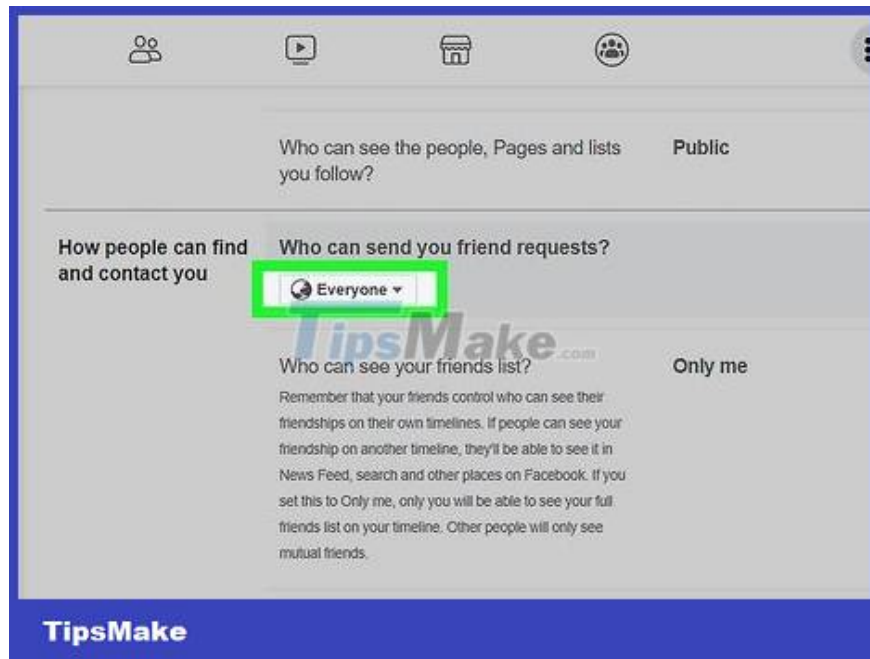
Who can see the people, Pages and lists you follow?

Public

How people can find and contact you

Who can send you friend requests?

Everyone

TipsMake.com

Who can see your friends list?

Remember that your friends control who can see their friendships on their own timelines. If people can see your friendship on another timeline, they'll be able to see it in News Feed, search and other places on Facebook. If you set this to Only me, only you will be able to see your full friends list on your timeline. Other people will only see mutual friends.

Only me

TipsMake